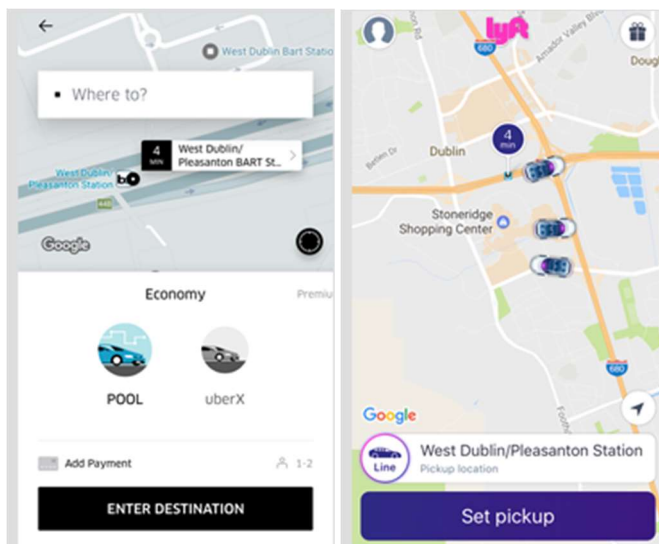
West Dublin Bart Station

Where to?

4 MIN West Dublin/ Pleasanton BART St...

West Dublin/ Pleasanton Station

Google

Economy

Premiu

POOL

uberX

Add Payment

1-2

ENTER DESTINATION

lyft

680

Amador Valley Blvd

Doug

4 min

Dublin

Stoneridge Shopping Center

680

Google

Line

West Dublin/Pleasanton Station

Pickup location

Set pickup